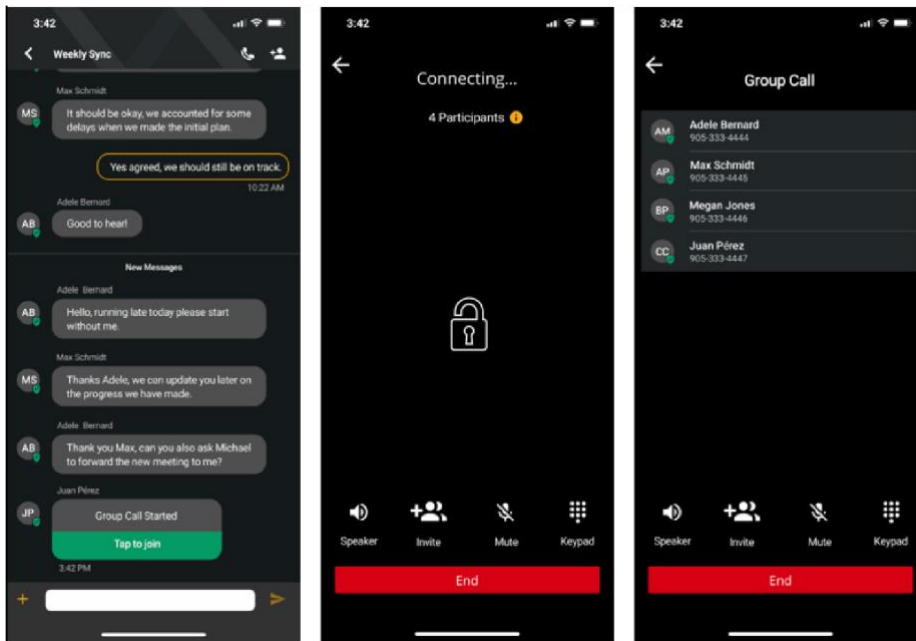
3:42

Weekly Sync

Max Schmidt

MS It should be okay, we accounted for some delays when we made the initial plan.

Yes agreed, we should still be on track.

10:22 AM

Adele Bernard

AB Good to hear!

New Messages

Adele Bernard

AB Hello, running late today please start without me.

Max Schmidt

MS Thanks Adele, we can update you later on the progress we have made.

Adele Bernard

AB Thank you Max, can you also ask Michael to forward the new meeting to me?

Juan Pérez

JP Group Call Started

Tap to join

3:42 PM

+

3:42

Connecting...

4 Participants

Speaker Invite Mute Keypad

End

3:42

Group Call

AM Adele Bernard 905-333-4444

AP Max Schmidt 905-333-4445

BP Megan Jones 905-333-4446

CC Juan Pérez 905-333-4447

Speaker Invite Mute Keypad

End